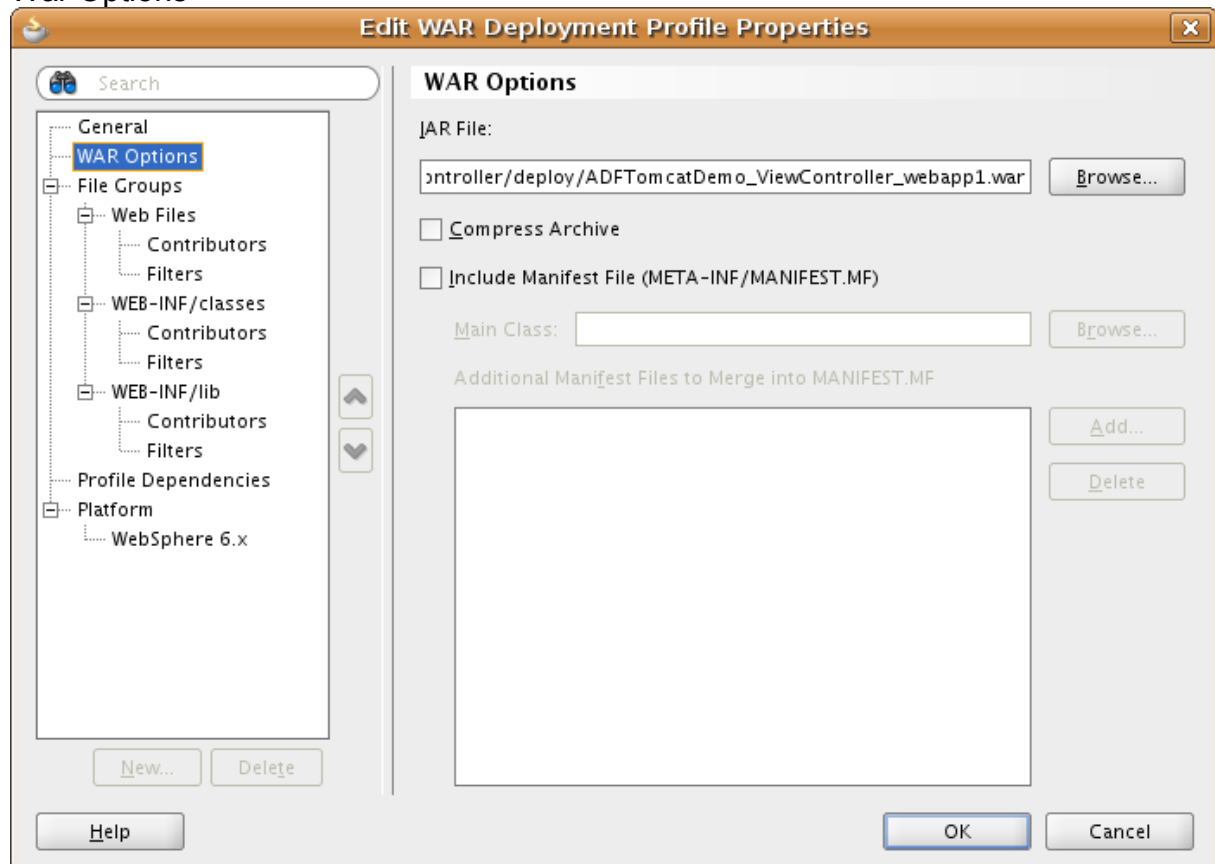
War Options

Edit WAR Deployment Profile Properties

Search

General
WAR Options
File Groups
Web Files
Contributors
Filters
WEB-INF/classes
Contributors
Filters
WEB-INF/lib
Contributors
Filters
Profile Dependencies
Platform
WebSphere 6.x

New... Delete

WAR Options

JAR File:

ontroller/deploy/ADFTomcatDemo_ViewController_webapp1.war

Browse...

Compress Archive

Include Manifest File (META-INF/MANIFEST.MF)

Main Class:

Browse...

Additional Manifest Files to Merge into MANIFEST.MF

Add...

Delete

Help

OK

Cancel